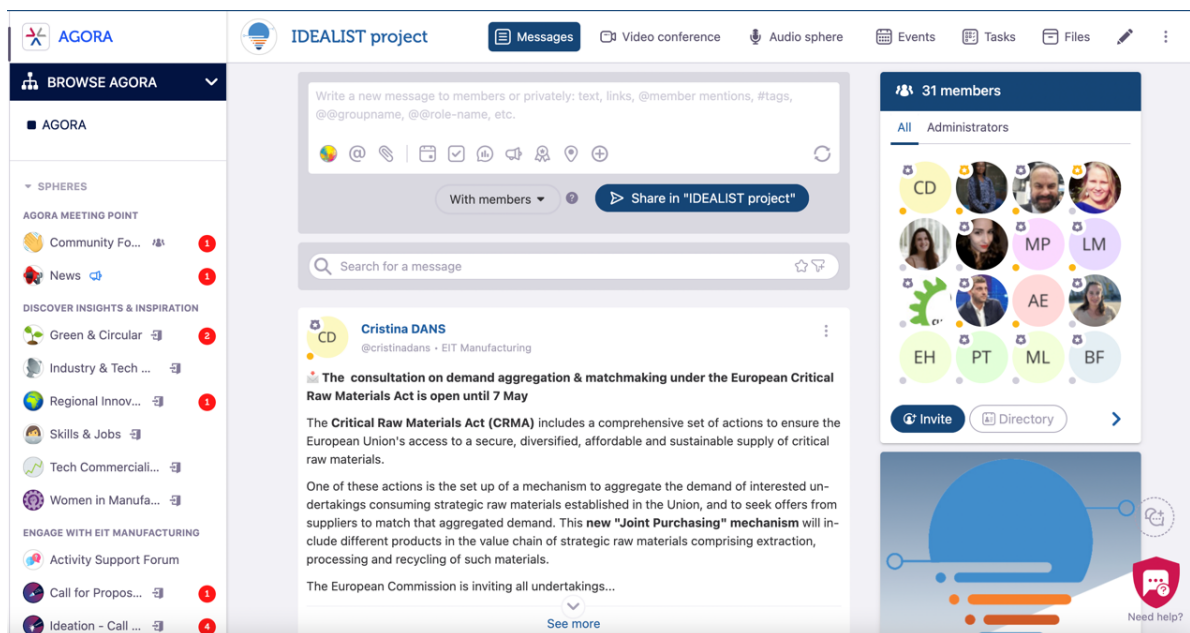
AGORA

BROWSE AGORA

AGORA

SPHERES

AGORA MEETING POINT

Community Fo... 1

News 1

DISCOVER INSIGHTS & INSPIRATION

Green & Circular 2

Industry & Tech ...

Regional Innov... 1

Skills & Jobs

Tech Commerciali...

Women in Manufa...

ENGAGE WITH EIT MANUFACTURING

Activity Support Forum

Call for Propos... 1

Ideation - Call ... 4

IDEALIST project

Messages Video conference Audio sphere Events Tasks Files

Write a new message to members or privately: text, links, @member mentions, #tags, @@groupname, @@role-name, etc.

With members

Share in "IDEALIST project"

Search for a message

CD Cristina DANS
@cristinadans • EIT Manufacturing

The consultation on demand aggregation & matchmaking under the European Critical Raw Materials Act is open until 7 May

The **Critical Raw Materials Act (CRMA)** includes a comprehensive set of actions to ensure the European Union's access to a secure, diversified, affordable and sustainable supply of critical raw materials.

One of these actions is the set up of a mechanism to aggregate the demand of interested undertakings consuming strategic raw materials established in the Union, and to seek offers from suppliers to match that aggregated demand. This **new "Joint Purchasing" mechanism** will include different products in the value chain of strategic raw materials comprising extraction, processing and recycling of such materials.

The European Commission is inviting all undertakings...

See more

31 members

All Administrators

CD MP LM AE EH PT ML BF

Invite Directory

Need help?